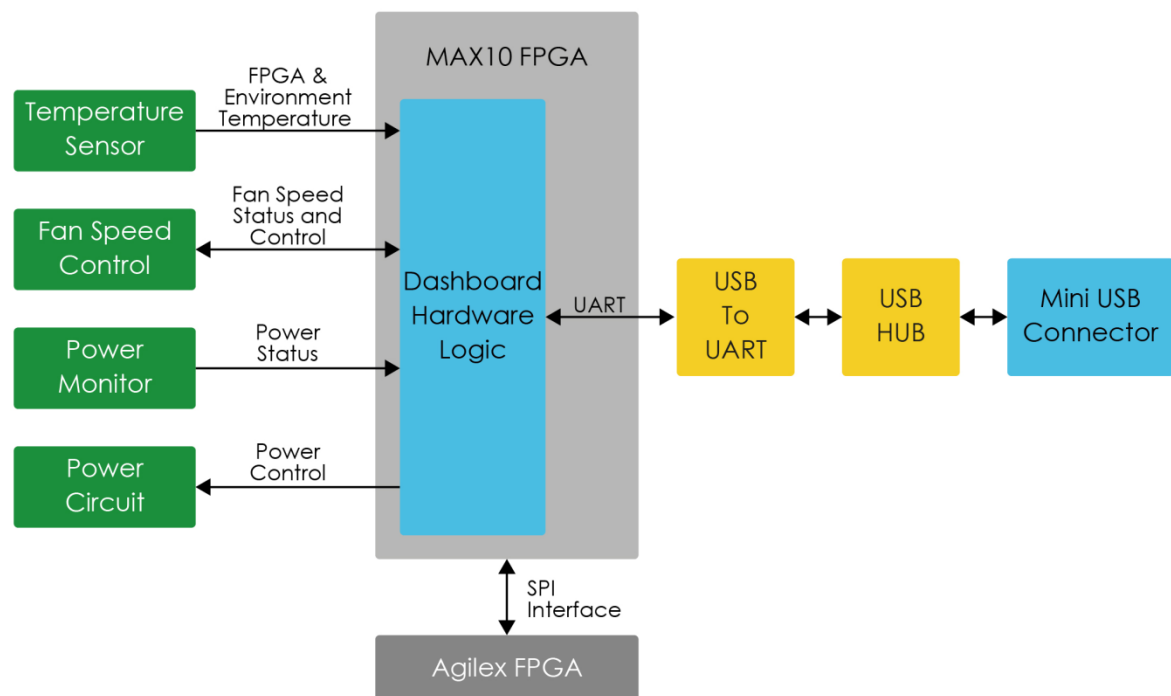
MAX10 FPGA

Temperature Sensor

FPGA & Environment Temperature

Fan Speed Control

Fan Speed Status and Control

Power Monitor

Power Status

Power Circuit

Power Control

Dashboard Hardware Logic

UART

USB To UART

USB HUB

Mini USB Connector

SPI Interface

Agilex FPGA